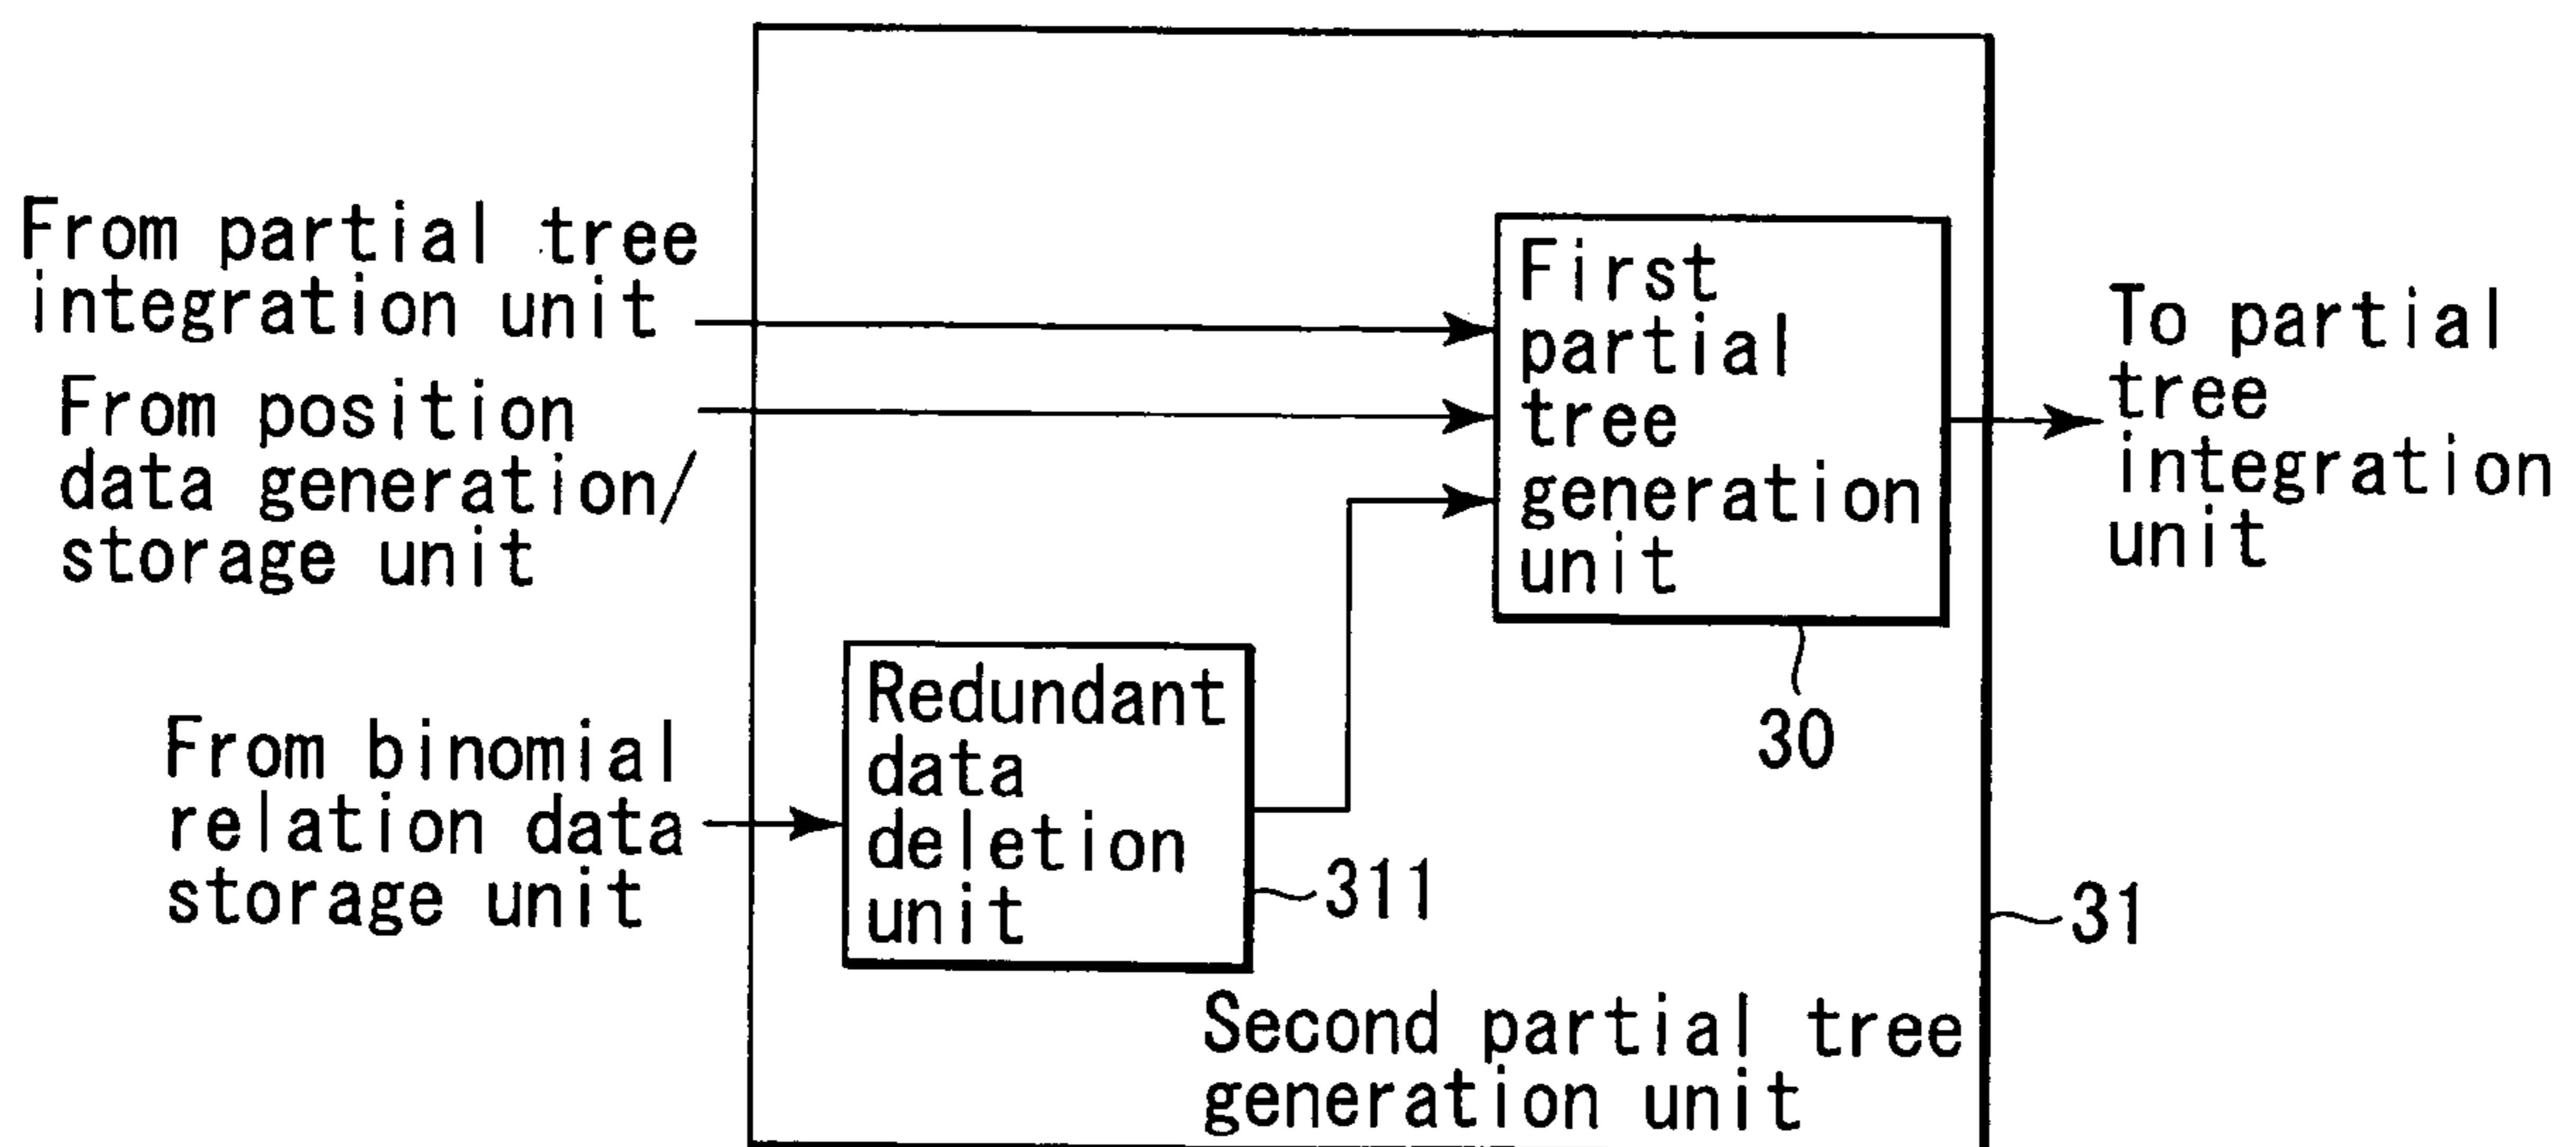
From partial tree integration unit

From position data generation/ storage unit

From binomial relation data storage unit

First partial tree generation unit

30

To partial tree integration unit

Redundant data deletion unit

311

31

Second partial tree generation unit